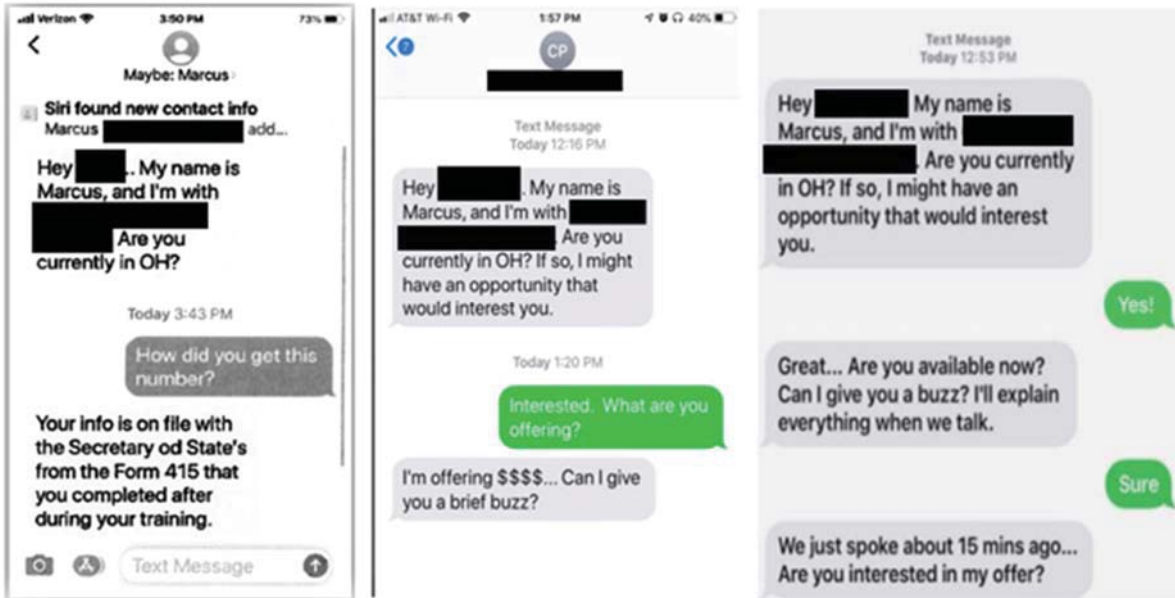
Verizon 3:50 PM 73%

<

Maybe: Marcus

Siri found new contact info
Marcus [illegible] add...

Hey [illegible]. My name is Marcus, and I'm with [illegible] Are you currently in OH?

Today 3:43 PM

How did you get this number?

Your info is on file with the Secretary od State's from the Form 415 that you completed after during your training.

Text Message

AT&T Wi-Fi 1:57 PM 40%

<

CP

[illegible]

Text Message
Today 12:16 PM

Hey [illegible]. My name is Marcus, and I'm with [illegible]. Are you currently in OH? If so, I might have an opportunity that would interest you.

Today 1:20 PM

Interested. What are you offering?

I'm offering $$$$... Can I give you a brief buzz?

Text Message
Today 12:53 PM

Hey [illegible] My name is Marcus, and I'm with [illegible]. Are you currently in OH? If so, I might have an opportunity that would interest you.

Yes!

Great... Are you available now? Can I give you a buzz? I'll explain everything when we talk.

Sure

We just spoke about 15 mins ago... Are you interested in my offer?